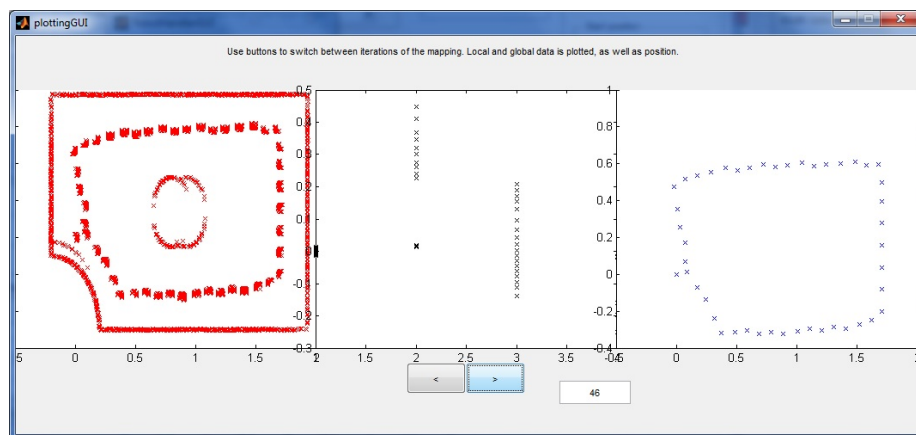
plottingGUI

Use buttons to switch between iterations of the mapping. Local and global data is plotted, as well as position.

0.5
0.4
0.3
0.2
0.1
0
-0.1
-0.2
-0.3

5 0 0.5 1 1.5 2

1 1.5 2 2.5 3 3.5 4

1
0.8
0.6
0.4
0.2
0
-0.2
-0.4

-0.5 0 0.5 1 1.5 2

<
>
46